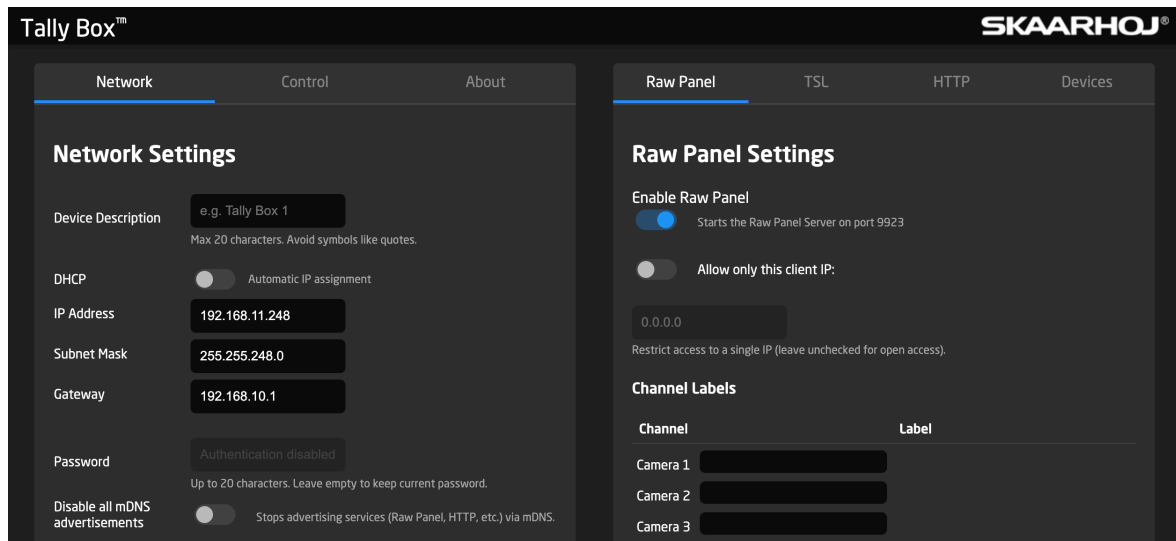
Tally Box™

SKAARHOJ®

Network Control About

Network Settings

Device Description e.g. Tally Box 1
Max 20 characters. Avoid symbols like quotes.

DHCP Automatic IP assignment

IP Address 192.168.11.248

Subnet Mask 255.255.248.0

Gateway 192.168.10.1

Password Authentication disabled
Up to 20 characters. Leave empty to keep current password.

Disable all mDNS advertisements Stops advertising services (Raw Panel, HTTP, etc.) via mDNS.

Raw Panel TSL HTTP Devices

Raw Panel Settings

Enable Raw Panel
Starts the Raw Panel Server on port 9923

Allow only this client IP:

0.0.0.0
Restrict access to a single IP (leave unchecked for open access).

Channel Labels

| Channel | Label |
|---|---|
| Camera 1 | |
| Camera 2 | |
| Camera 3 | |